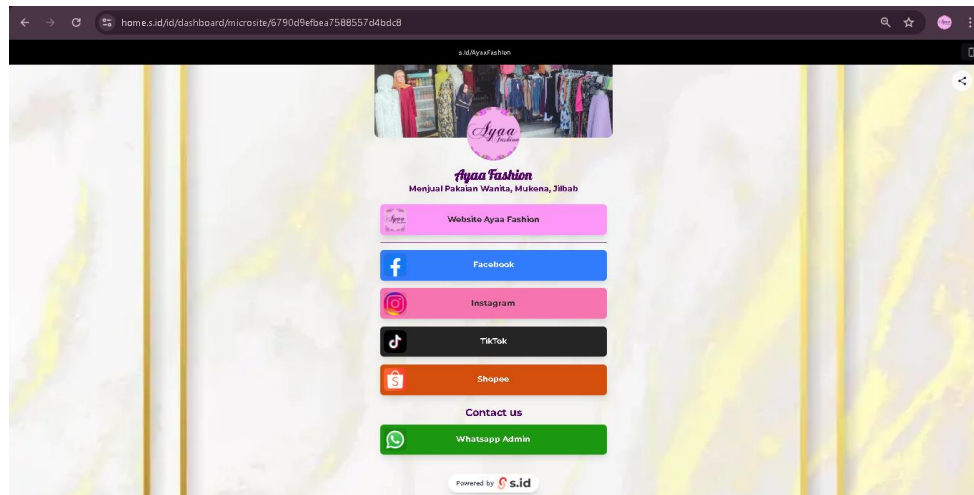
home.s.id/id/dashboard/microsite/6790d9efbea7588557d4bdc8

s.id/AyaaFashion

Ayaa Fashion

Ayaa Fashion
Menjual Pakaian Wanita, Mukena, Jilbab

Website Ayaa Fashion

Facebook

Instagram

TikTok

Shopee

Contact us

Whatsapp Admin

Powered by s.id